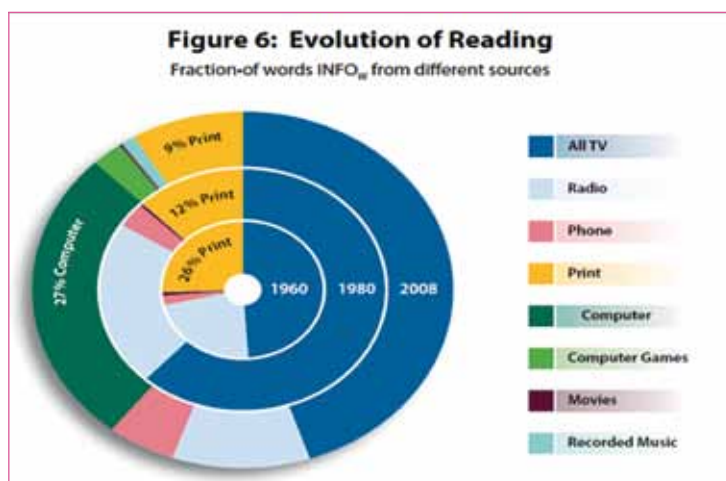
Figure 6: Evolution of Reading

Fraction-of words $INFO_W$ from different sources

9% Print

12% Print

26% Print

27% Computer

1960

1980

2008

All TV

Radio

Phone

Print

Computer

Computer Games

Movies

Recorded Music